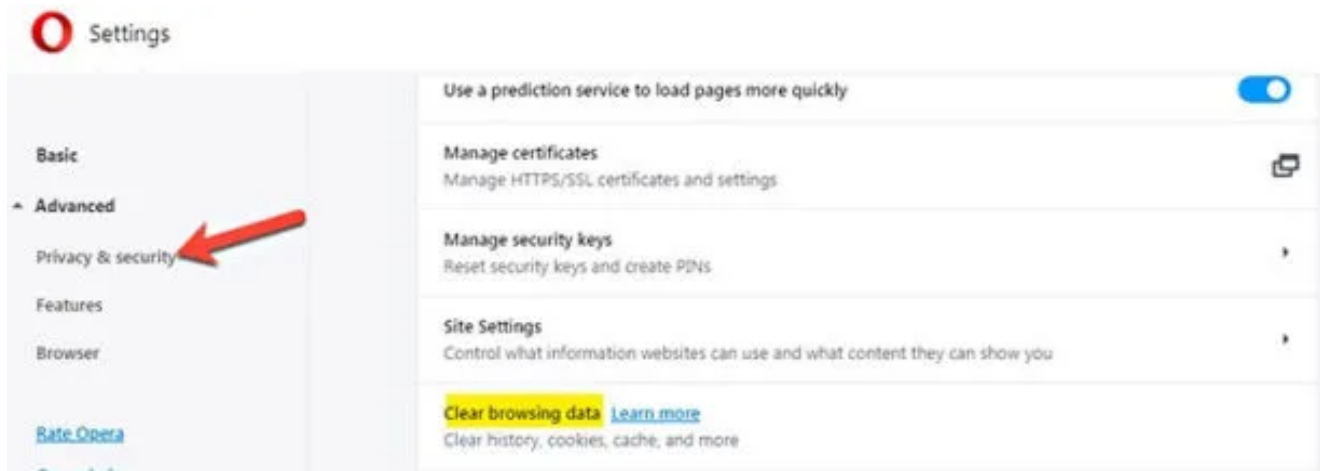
Settings

Basic

Advanced

Privacy & security

Features

Browser

Rate Opera

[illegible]

Use a prediction service to load pages more quickly

Manage certificates
Manage HTTPS/SSL certificates and settings

Manage security keys
Reset security keys and create PINs

Site Settings
Control what information websites can use and what content they can show you

Clear browsing data Learn more
Clear history, cookies, cache, and more